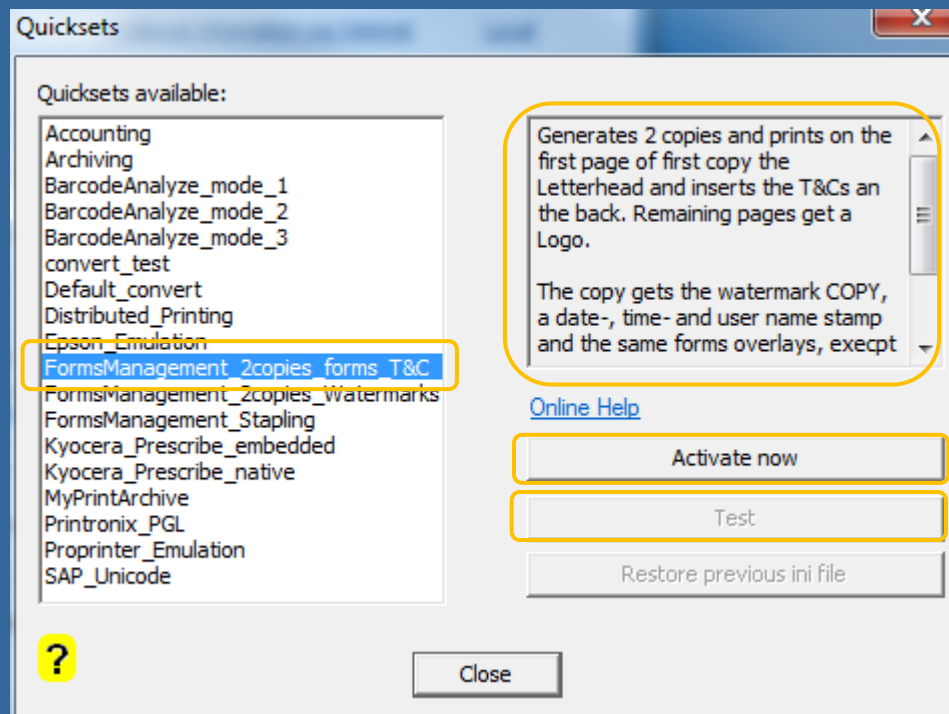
Quicksets

Quicksets available:

Accounting
Archiving
BarcodeAnalyze_mode_1
BarcodeAnalyze_mode_2
BarcodeAnalyze_mode_3
convert_test
Default_convert
Distributed_Printing
Epson_Emulation
FormsManagement_2copies_forms_T&C
FormsManagement_2copies_Watermarks
FormsManagement_Stapling
Kyocera_Prescribe_embedded
Kyocera_Prescribe_native
MyPrintArchive
Printronix_PGL
Proprinter_Emulation
SAP_Unicode

Generates 2 copies and prints on the first page of first copy the Letterhead and inserts the T&Cs an the back. Remaining pages get a Logo.

The copy gets the watermark COPY, a date-, time- and user name stamp and the same forms overlays, execpt

Online Help

Activate now

Test

Restore previous ini file

?

Close